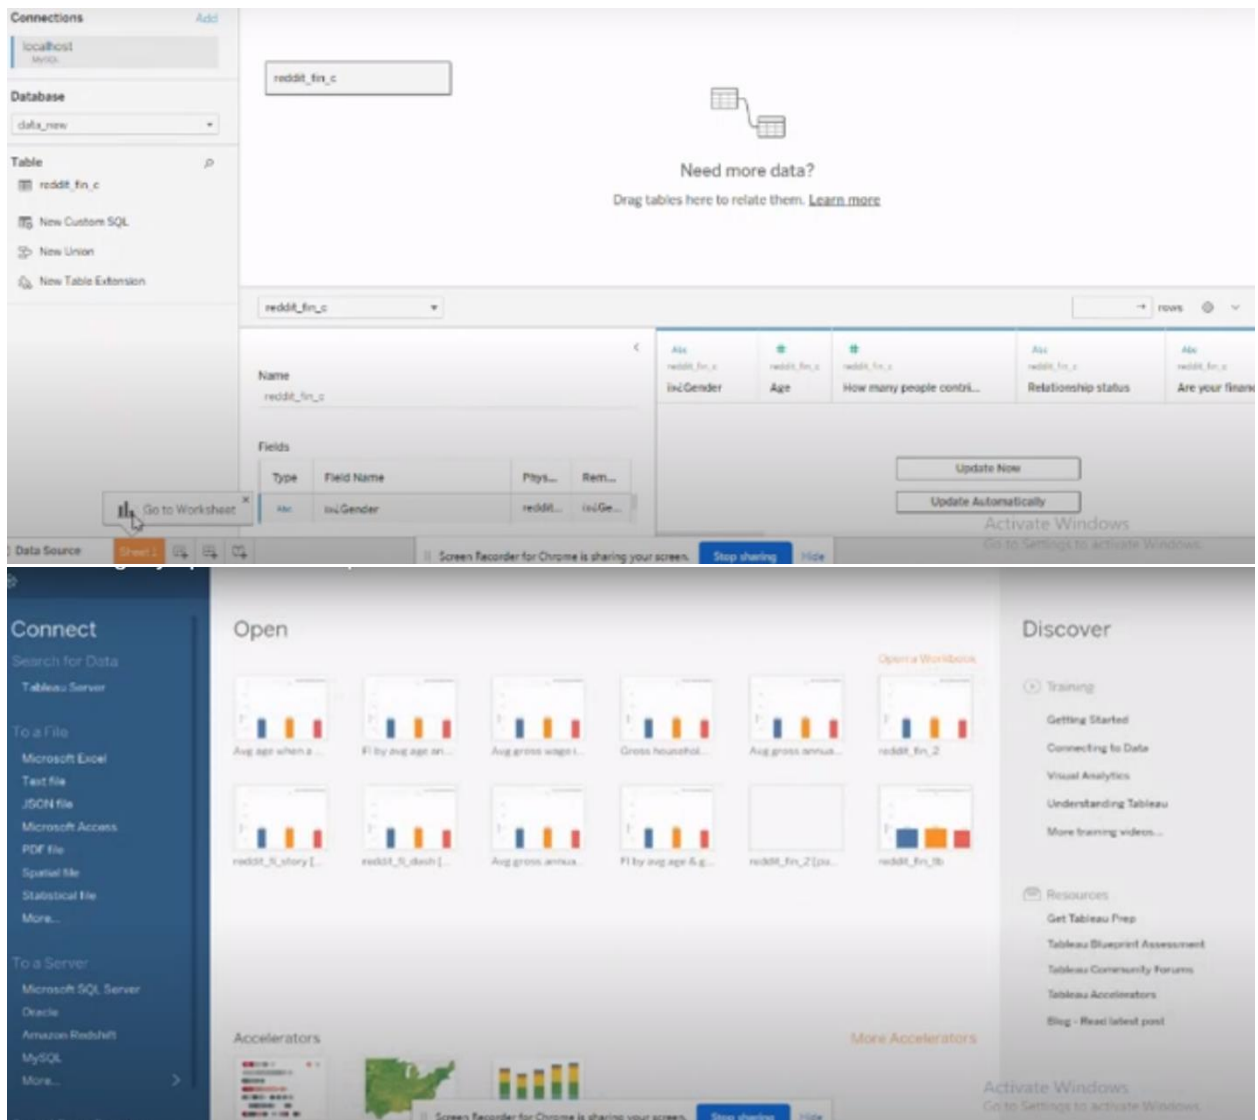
Connections Add
localhost
MySQL

Database
data_new

Table
reddit_fin_c

New Custom SQL
New Union
New Table Extension

reddit_fin_c

Need more data?
Drag tables here to relate them. Learn more

reddit_fin_c
rows

Name
reddit_fin_c

Fields

| Type | Field Name | Phys... | Rem... |
|---|---|---|---|
| Abc | ï»¿Gender | reddit... | ï»¿Ge... |

Abc reddit_fin_c ï»¿Gender
# reddit_fin_c Age
# reddit_fin_c How many people contri...
Abc reddit_fin_c Relationship status
Abc reddit_fin_c Are your financ

Update Now
Update Automatically

Go to Worksheet

Activate Windows
Go to Settings to activate Windows.

Data Source Sheet 1

Screen Recorder for Chrome is sharing your screen. Stop sharing Hide

Connect
Search for Data
Tableau Server
To a File
Microsoft Excel
Text file
JSON file
Microsoft Access
PDF file
Spatial file
Statistical file
More...
To a Server
Microsoft SQL Server
Oracle
Amazon Redshift
MySQL
More...

Open
Open a Workbook
Avg age when a...
FI by avg age an...
Avg gross wage i...
Gross household...
Avg gross annua...
reddit_fin_2
reddit_fi_story [...
reddit_fi_dash [...
Avg gross annua...
FI by avg age & g...
reddit_fin_2 [pa...
reddit_fin_tb

Accelerators
More Accelerators

Discover
Training
Getting Started
Connecting to Data
Visual Analytics
Understanding Tableau
More training videos...
Resources
Get Tableau Prep
Tableau Blueprint Assessment
Tableau Community Forums
Tableau Accelerators
Blog - Read latest post

Activate Windows
Go to Settings to activate Windows.

Screen Recorder for Chrome is sharing your screen. Stop sharing Hide